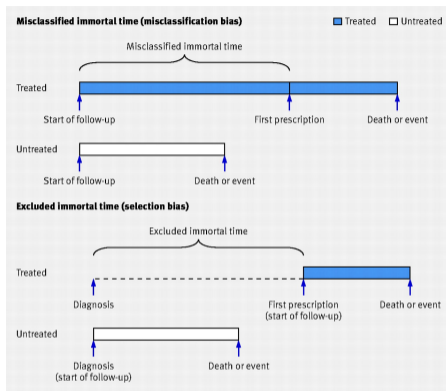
Misclassified immortal time (misclassification bias)

Treated Untreated

Misclassified immortal time

Treated

Start of follow-up

First prescription

Death or event

Untreated

Start of follow-up

Death or event

Excluded immortal time (selection bias)

Excluded immortal time

Treated

Diagnosis

First prescription (start of follow-up)

Death or event

Untreated

Diagnosis (start of follow-up)

Death or event